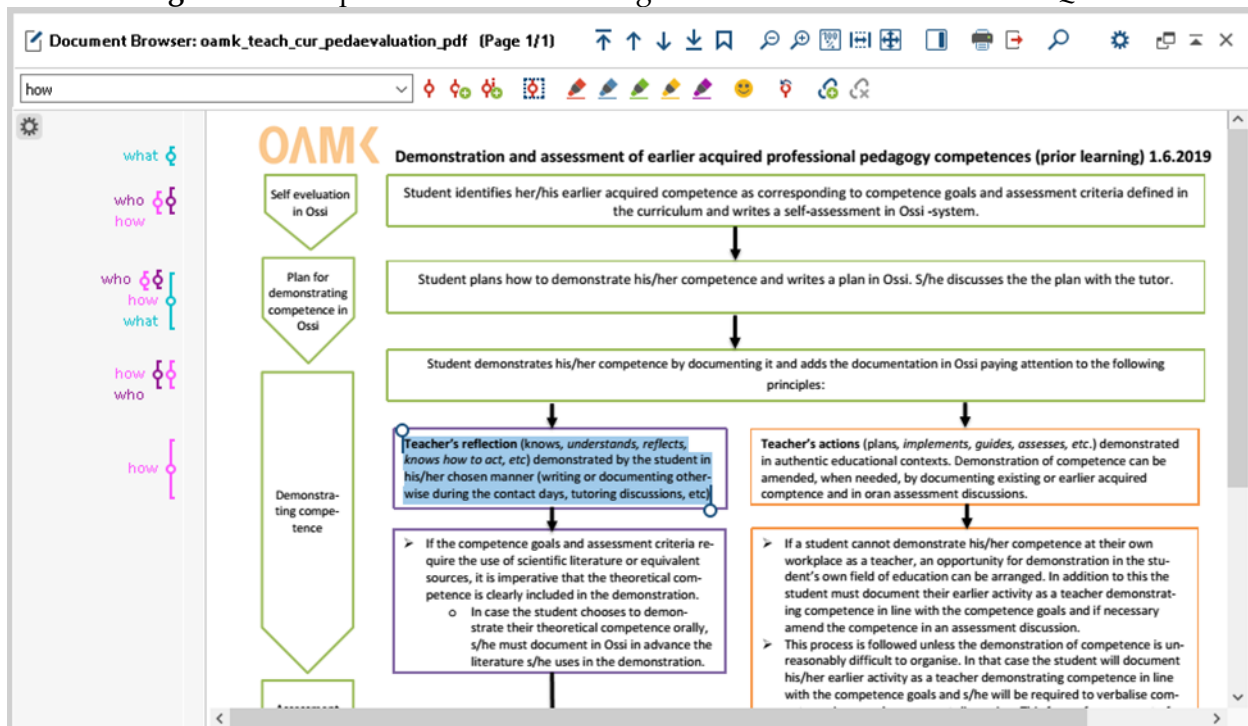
Document Browser: oamk_teach_cur_pedaevaluation_pdf (Page 1/1)

how

what
who
how
who
how
what
how
who
how

OAMK

Demonstration and assessment of earlier acquired professional pedagogy competences (prior learning) 1.6.2019

Self eveluation in Ossi

Student identifies her/his earlier acquired competence as corresponding to competence goals and assessment criteria defined in the curriculum and writes a self-assessment in Ossi -system.

Plan for demonstrating competence in Ossi

Student plans how to demonstrate his/her competence and writes a plan in Ossi. S/he discusses the the plan with the tutor.

Student demonstrates his/her competence by documenting it and adds the documentation in Ossi paying attention to the following principles:

Demonstrating competence

Teacher's reflection (knows, understands, reflects, knows how to act, etc) demonstrated by the student in his/her chosen manner (writing or documenting otherwise during the contact days, tutoring discussions, etc)

Teacher's actions (plans, implements, guides, assesses, etc.) demonstrated in authentic educational contexts. Demonstration of competence can be amended, when needed, by documenting existing or earlier acquired comptence and in oran assessment discussions.

➢ If the competence goals and assessment criteria require the use of scientific literature or equivalent sources, it is imperative that the theoretical competence is clearly included in the demonstration.
o In case the student chooses to demonstrate their theoretical competence orally, s/he must document in Ossi in advance the literature s/he uses in the demonstration.

➢ If a student cannot demonstrate his/her competence at their own workplace as a teacher, an opportunity for demonstration in the student's own field of education can be arranged. In addition to this the student must document their earlier activity as a teacher demonstrating competence in line with the competence goals and if necessary amend the competence in an assessment discussion.
➢ This process is followed unless the demonstration of competence is unreasonably difficult to organise. In that case the student will document his/her earlier activity as a teacher demonstrating competence in line with the competence goals and s/he will be required to verbalise com-

Assessment